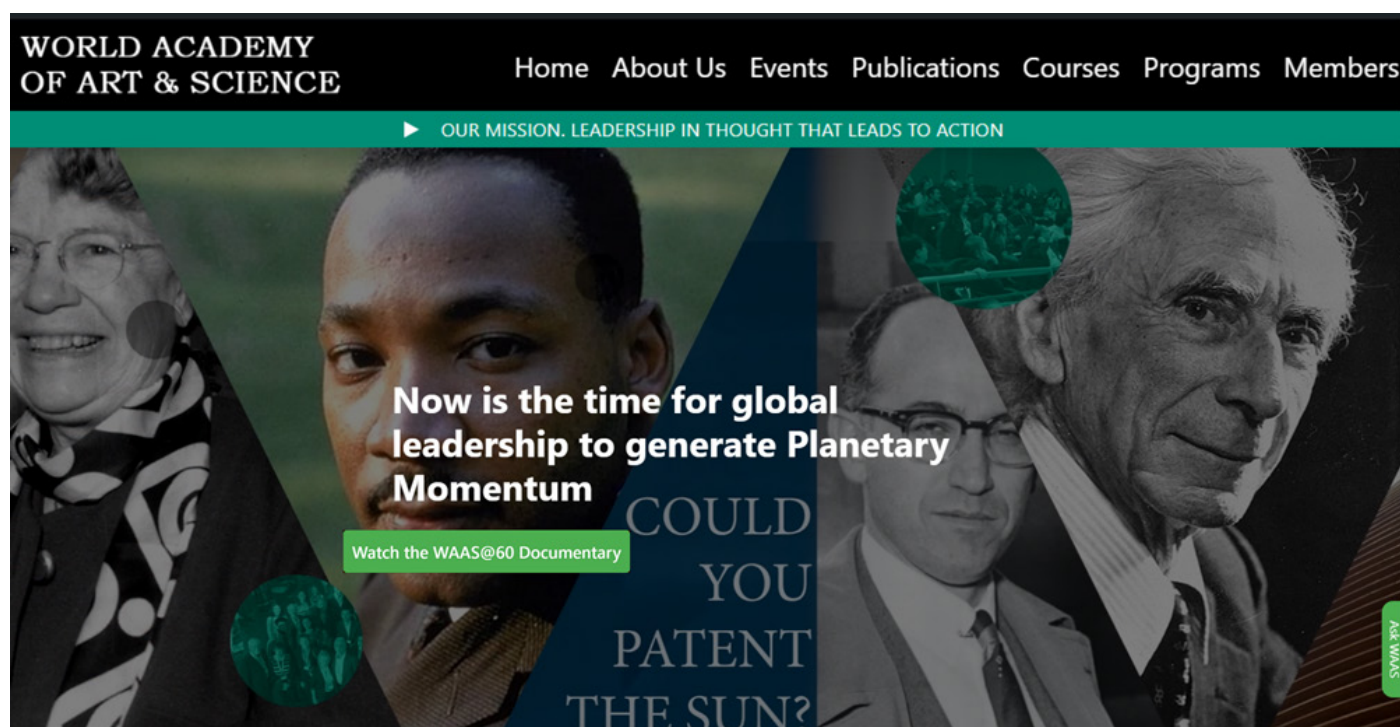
WORLD ACADEMY
OF ART & SCIENCE

Home About Us Events Publications Courses Programs Members

OUR MISSION. LEADERSHIP IN THOUGHT THAT LEADS TO ACTION

Now is the time for global leadership to generate Planetary Momentum

Watch the WAAS@60 Documentary

COULD YOU PATENT THE SUN?

Ask WAAS